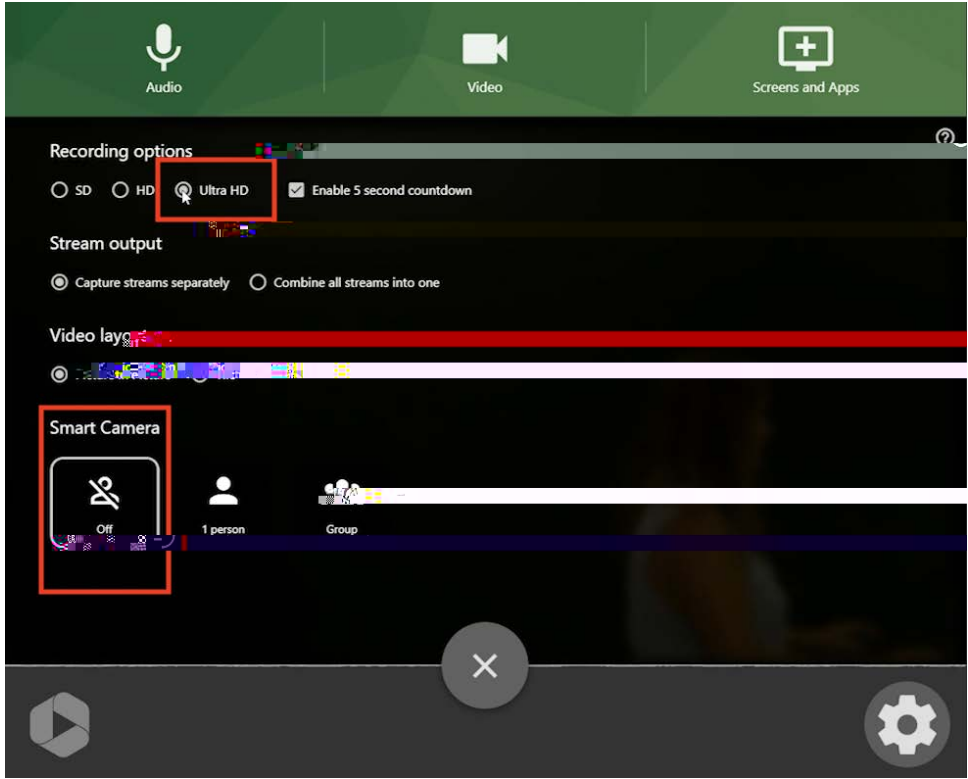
Audio

Video

Screens and Apps

Recording options

SD HD Ultra HD Enable 5 second countdown

Stream output

Capture streams separately Combine all streams into one

Video lay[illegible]

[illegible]

Smart Camera

Off

1 person

Group